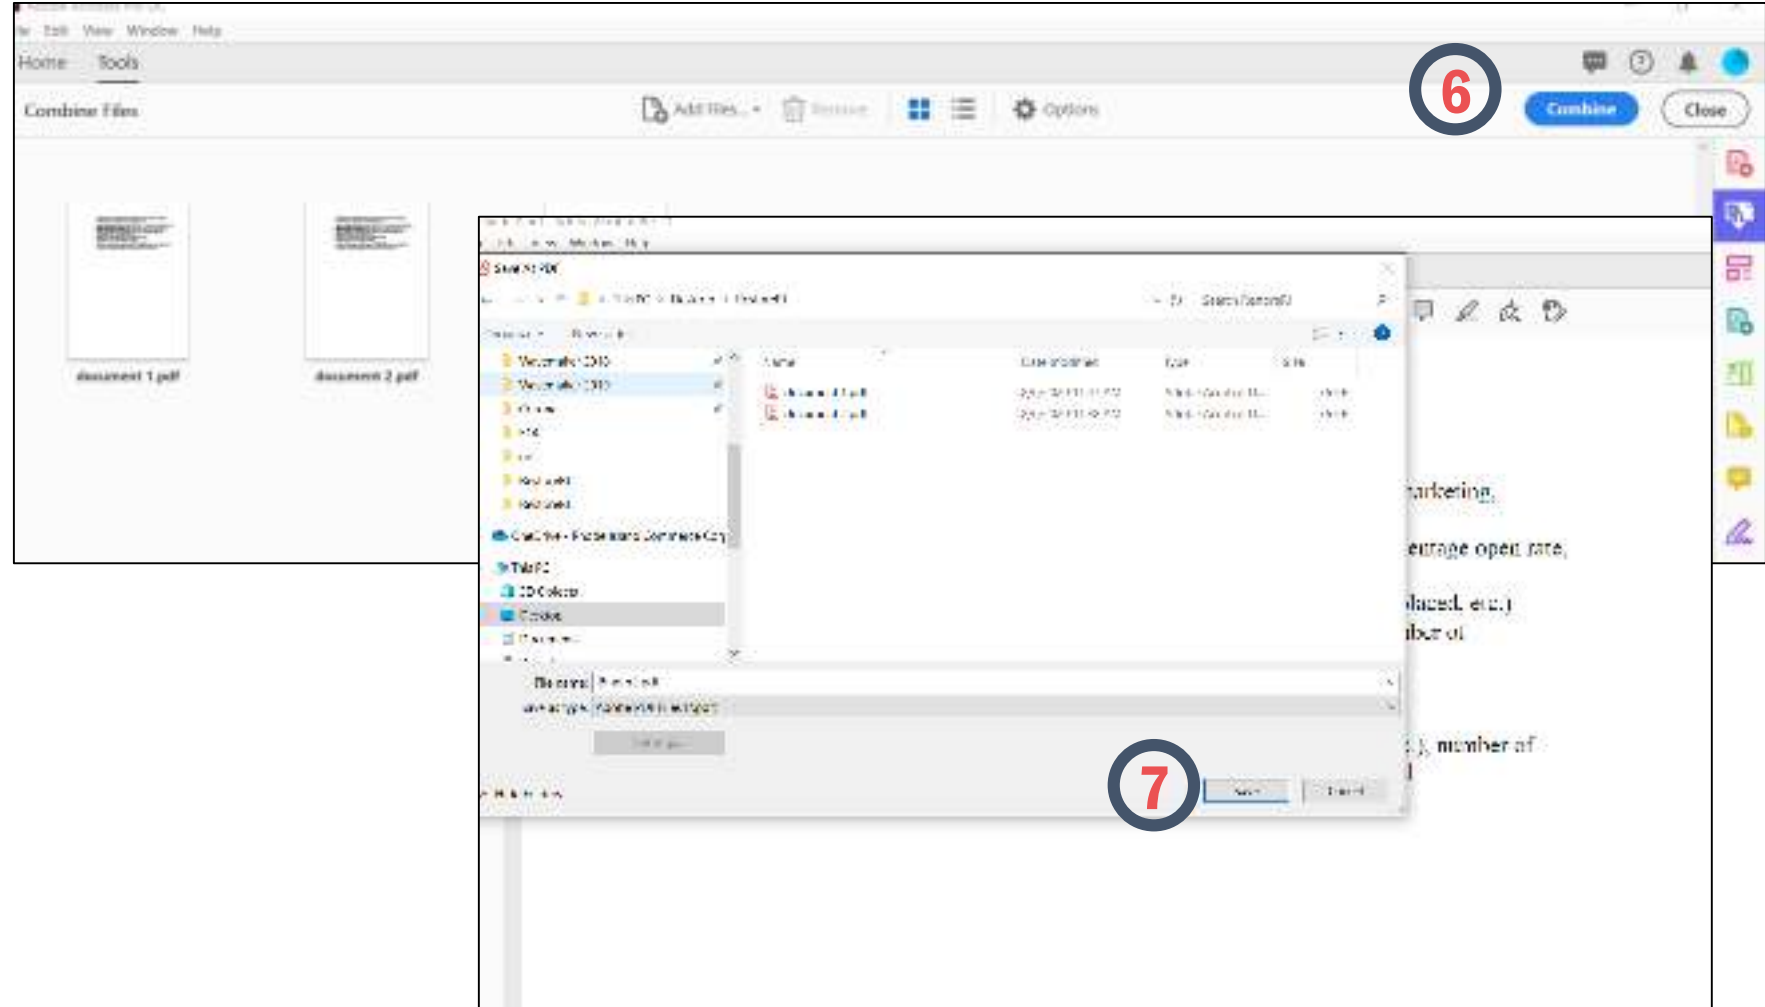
Edit View Window Help

Home Tools

Combine Files

Add Files... Remove Options

6

Combine Close

document 1.pdf

document 2.pdf

Save As PDF

Search Desktop

Name Date modified Type Size

document 1.pdf

document 2.pdf

OneDrive

This PC

3D Objects

Desktop

Documents

File name:

Save as type:

Hide Folders

7

Save Cancel

arketing,

erage open rate,

laced, etc.)

ber of

.), number of